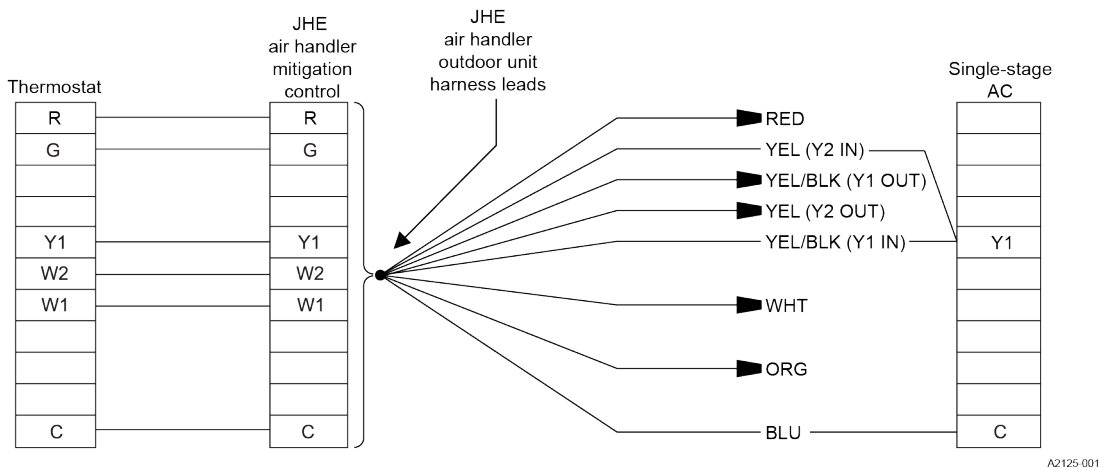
Thermostat

| R |
|---|
| G |
| |
| |
| Y1 |
| W2 |
| W1 |
| |
| |
| |
| C |

JHE air handler mitigation control

| R |
|---|
| G |
| |
| |
| Y1 |
| W2 |
| W1 |
| |
| |
| |
| C |

JHE air handler outdoor unit harness leads

RED
YEL (Y2 IN)
YEL/BLK (Y1 OUT)
YEL (Y2 OUT)
YEL/BLK (Y1 IN)
WHT
ORG
BLU

Single-stage AC

| |
|---|
| |
| |
| |
| Y1 |
| |
| |
| |
| |
| |
| C |

A2125-001